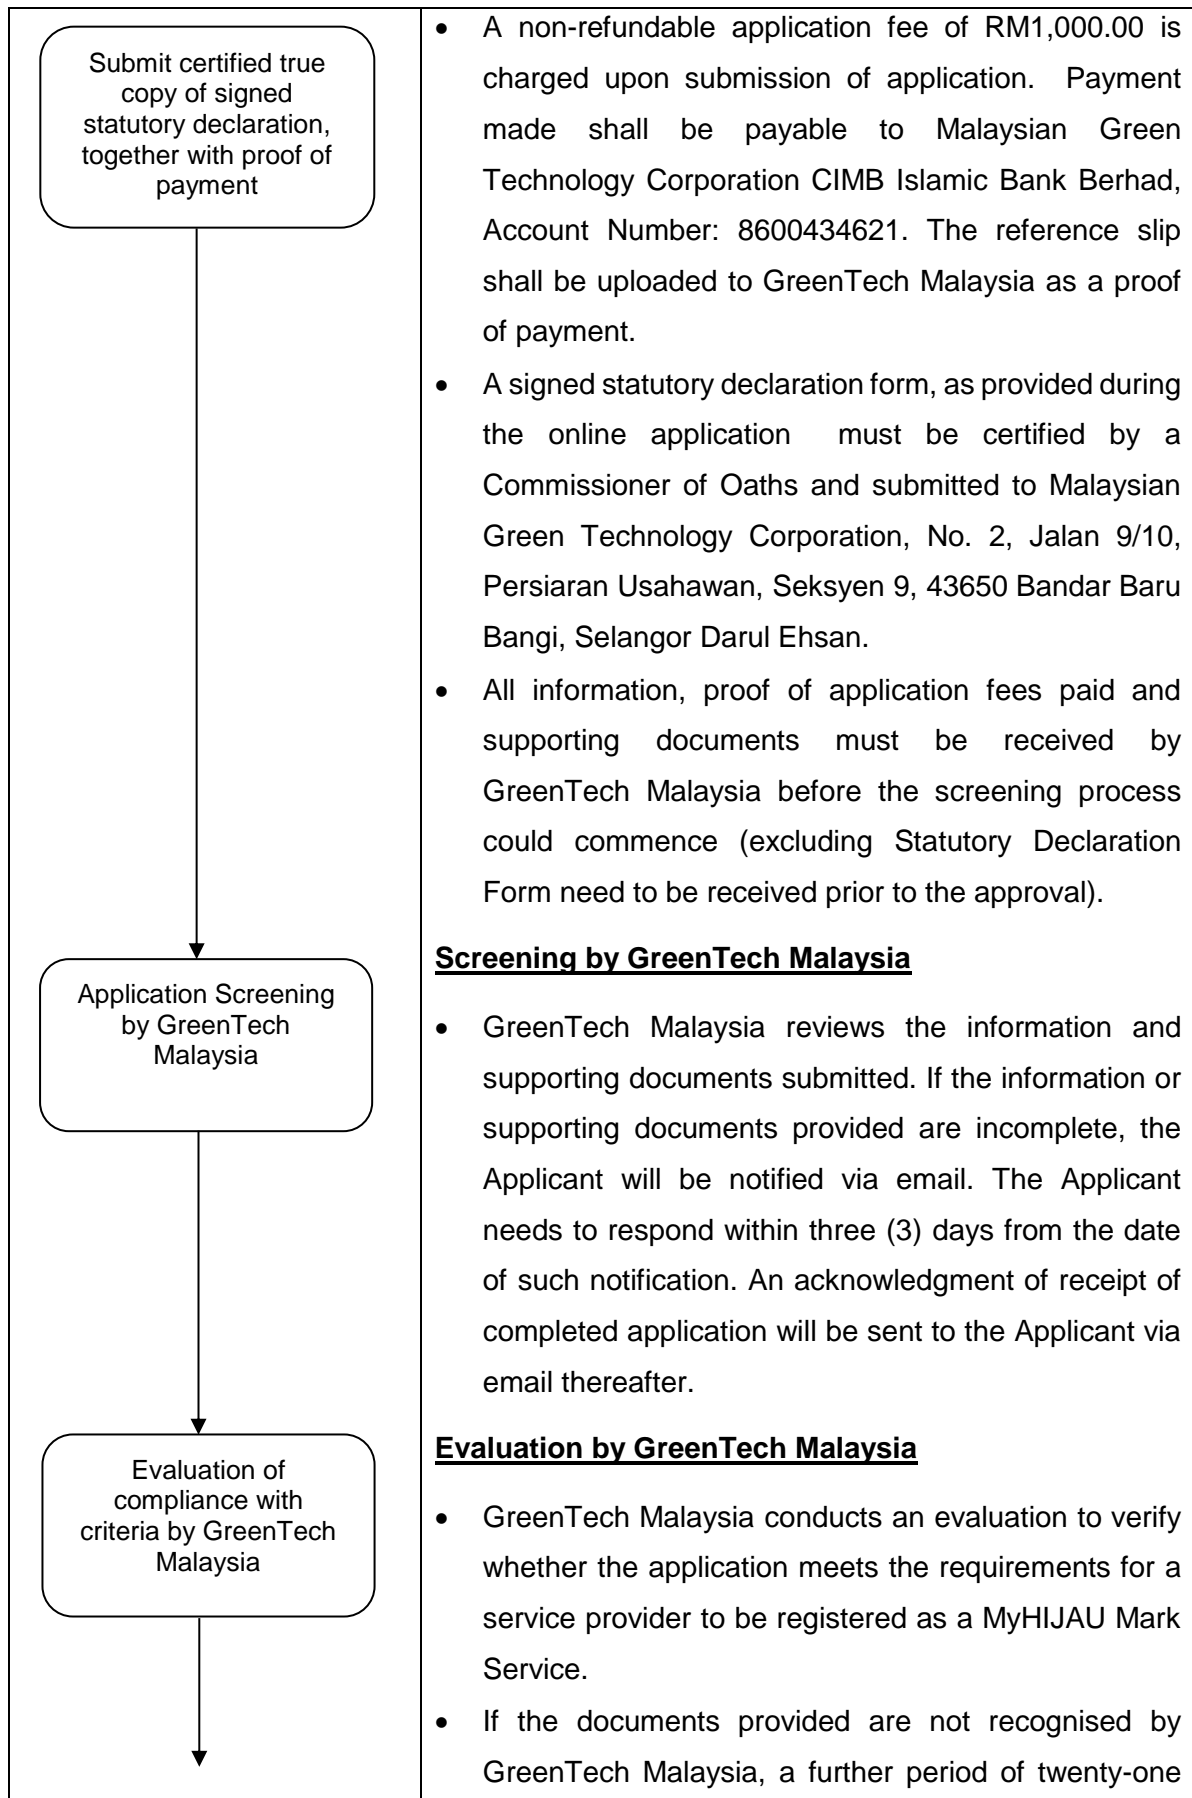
Submit certified true copy of signed statutory declaration, together with proof of payment

Application Screening by GreenTech Malaysia

Evaluation of compliance with criteria by GreenTech Malaysia

- A non-refundable application fee of RM1,000.00 is charged upon submission of application. Payment made shall be payable to Malaysian Green Technology Corporation CIMB Islamic Bank Berhad, Account Number: 8600434621. The reference slip shall be uploaded to GreenTech Malaysia as a proof of payment.
- A signed statutory declaration form, as provided during the online application must be certified by a Commissioner of Oaths and submitted to Malaysian Green Technology Corporation, No. 2, Jalan 9/10, Persiaran Usahawan, Seksyen 9, 43650 Bandar Baru Bangi, Selangor Darul Ehsan.
- All information, proof of application fees paid and supporting documents must be received by GreenTech Malaysia before the screening process could commence (excluding Statutory Declaration Form need to be received prior to the approval).

**Screening by GreenTech Malaysia**

- GreenTech Malaysia reviews the information and supporting documents submitted. If the information or supporting documents provided are incomplete, the Applicant will be notified via email. The Applicant needs to respond within three (3) days from the date of such notification. An acknowledgment of receipt of completed application will be sent to the Applicant via email thereafter.

**Evaluation by GreenTech Malaysia**

- GreenTech Malaysia conducts an evaluation to verify whether the application meets the requirements for a service provider to be registered as a MyHIJAU Mark Service.
- If the documents provided are not recognised by GreenTech Malaysia, a further period of twenty-one